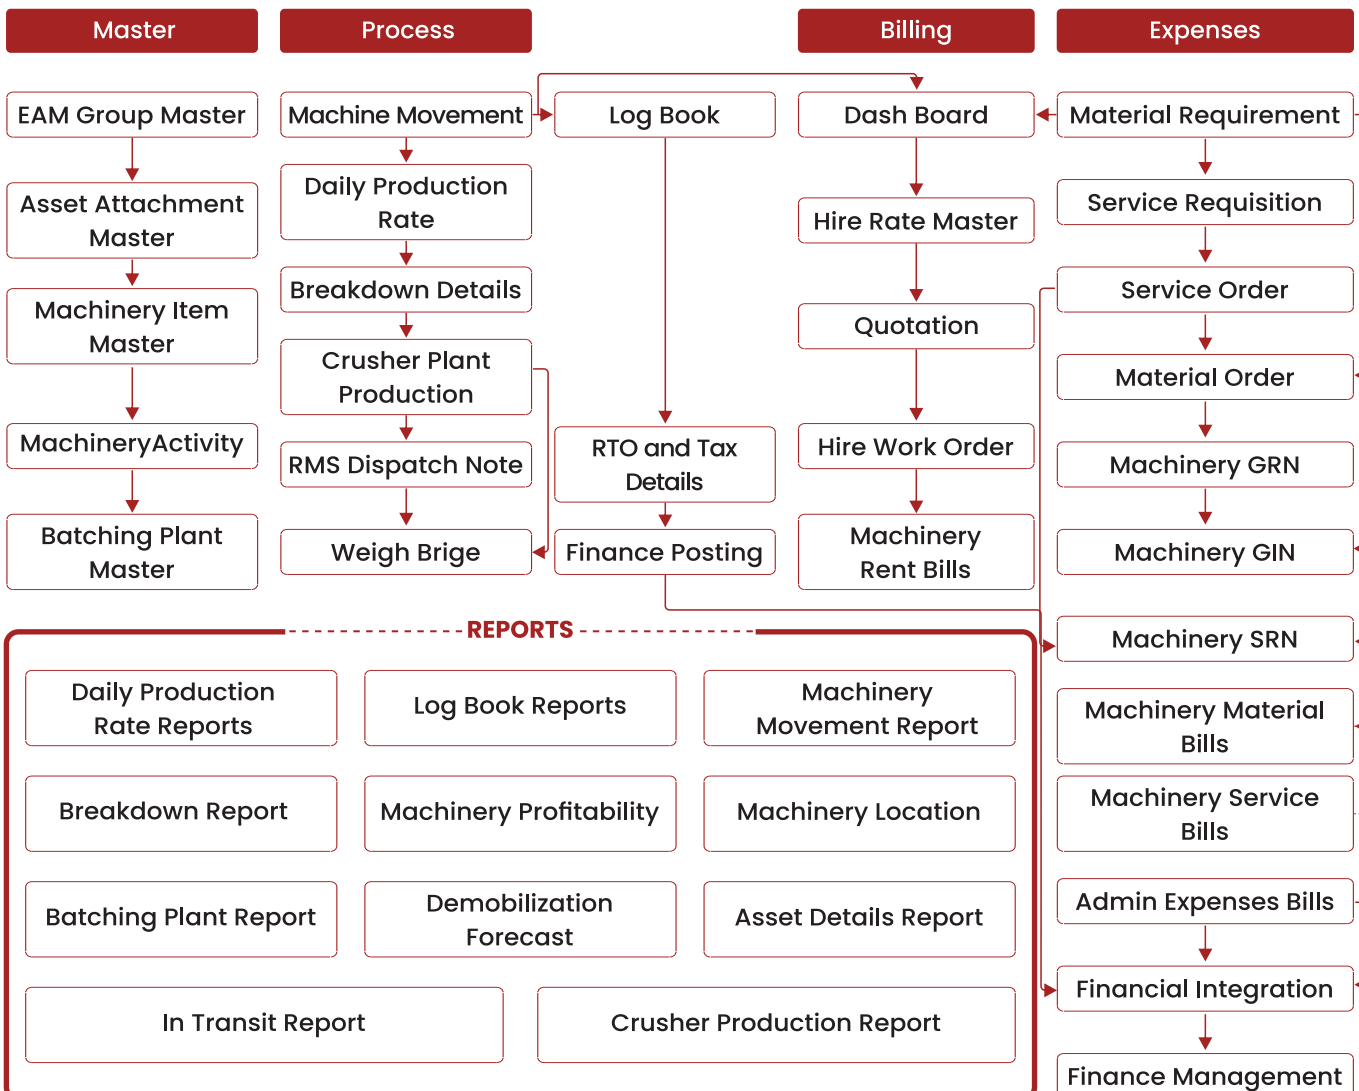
Master

EAM Group Master

Asset Attachment Master

Machinery Item Master

MachineryActivity

Batching Plant Master

Process

Machine Movement

Daily Production Rate

Breakdown Details

Crusher Plant Production

RMS Dispatch Note

Weigh Brige

Log Book

RTO and Tax Details

Finance Posting

Billing

Dash Board

Hire Rate Master

Quotation

Hire Work Order

Machinery Rent Bills

Expenses

Material Requirement

Service Requisition

Service Order

Material Order

Machinery GRN

Machinery GIN

Machinery SRN

Machinery Material Bills

Machinery Service Bills

Admin Expenses Bills

Financial Integration

Finance Management

REPORTS

| Daily Production Rate Reports | Log Book Reports | Machinery Movement Report |
|---|---|---|
| Breakdown Report | Machinery Profitability | Machinery Location |
| Batching Plant Report | Demobilization Forecast | Asset Details Report |

In Transit Report

Crusher Production Report